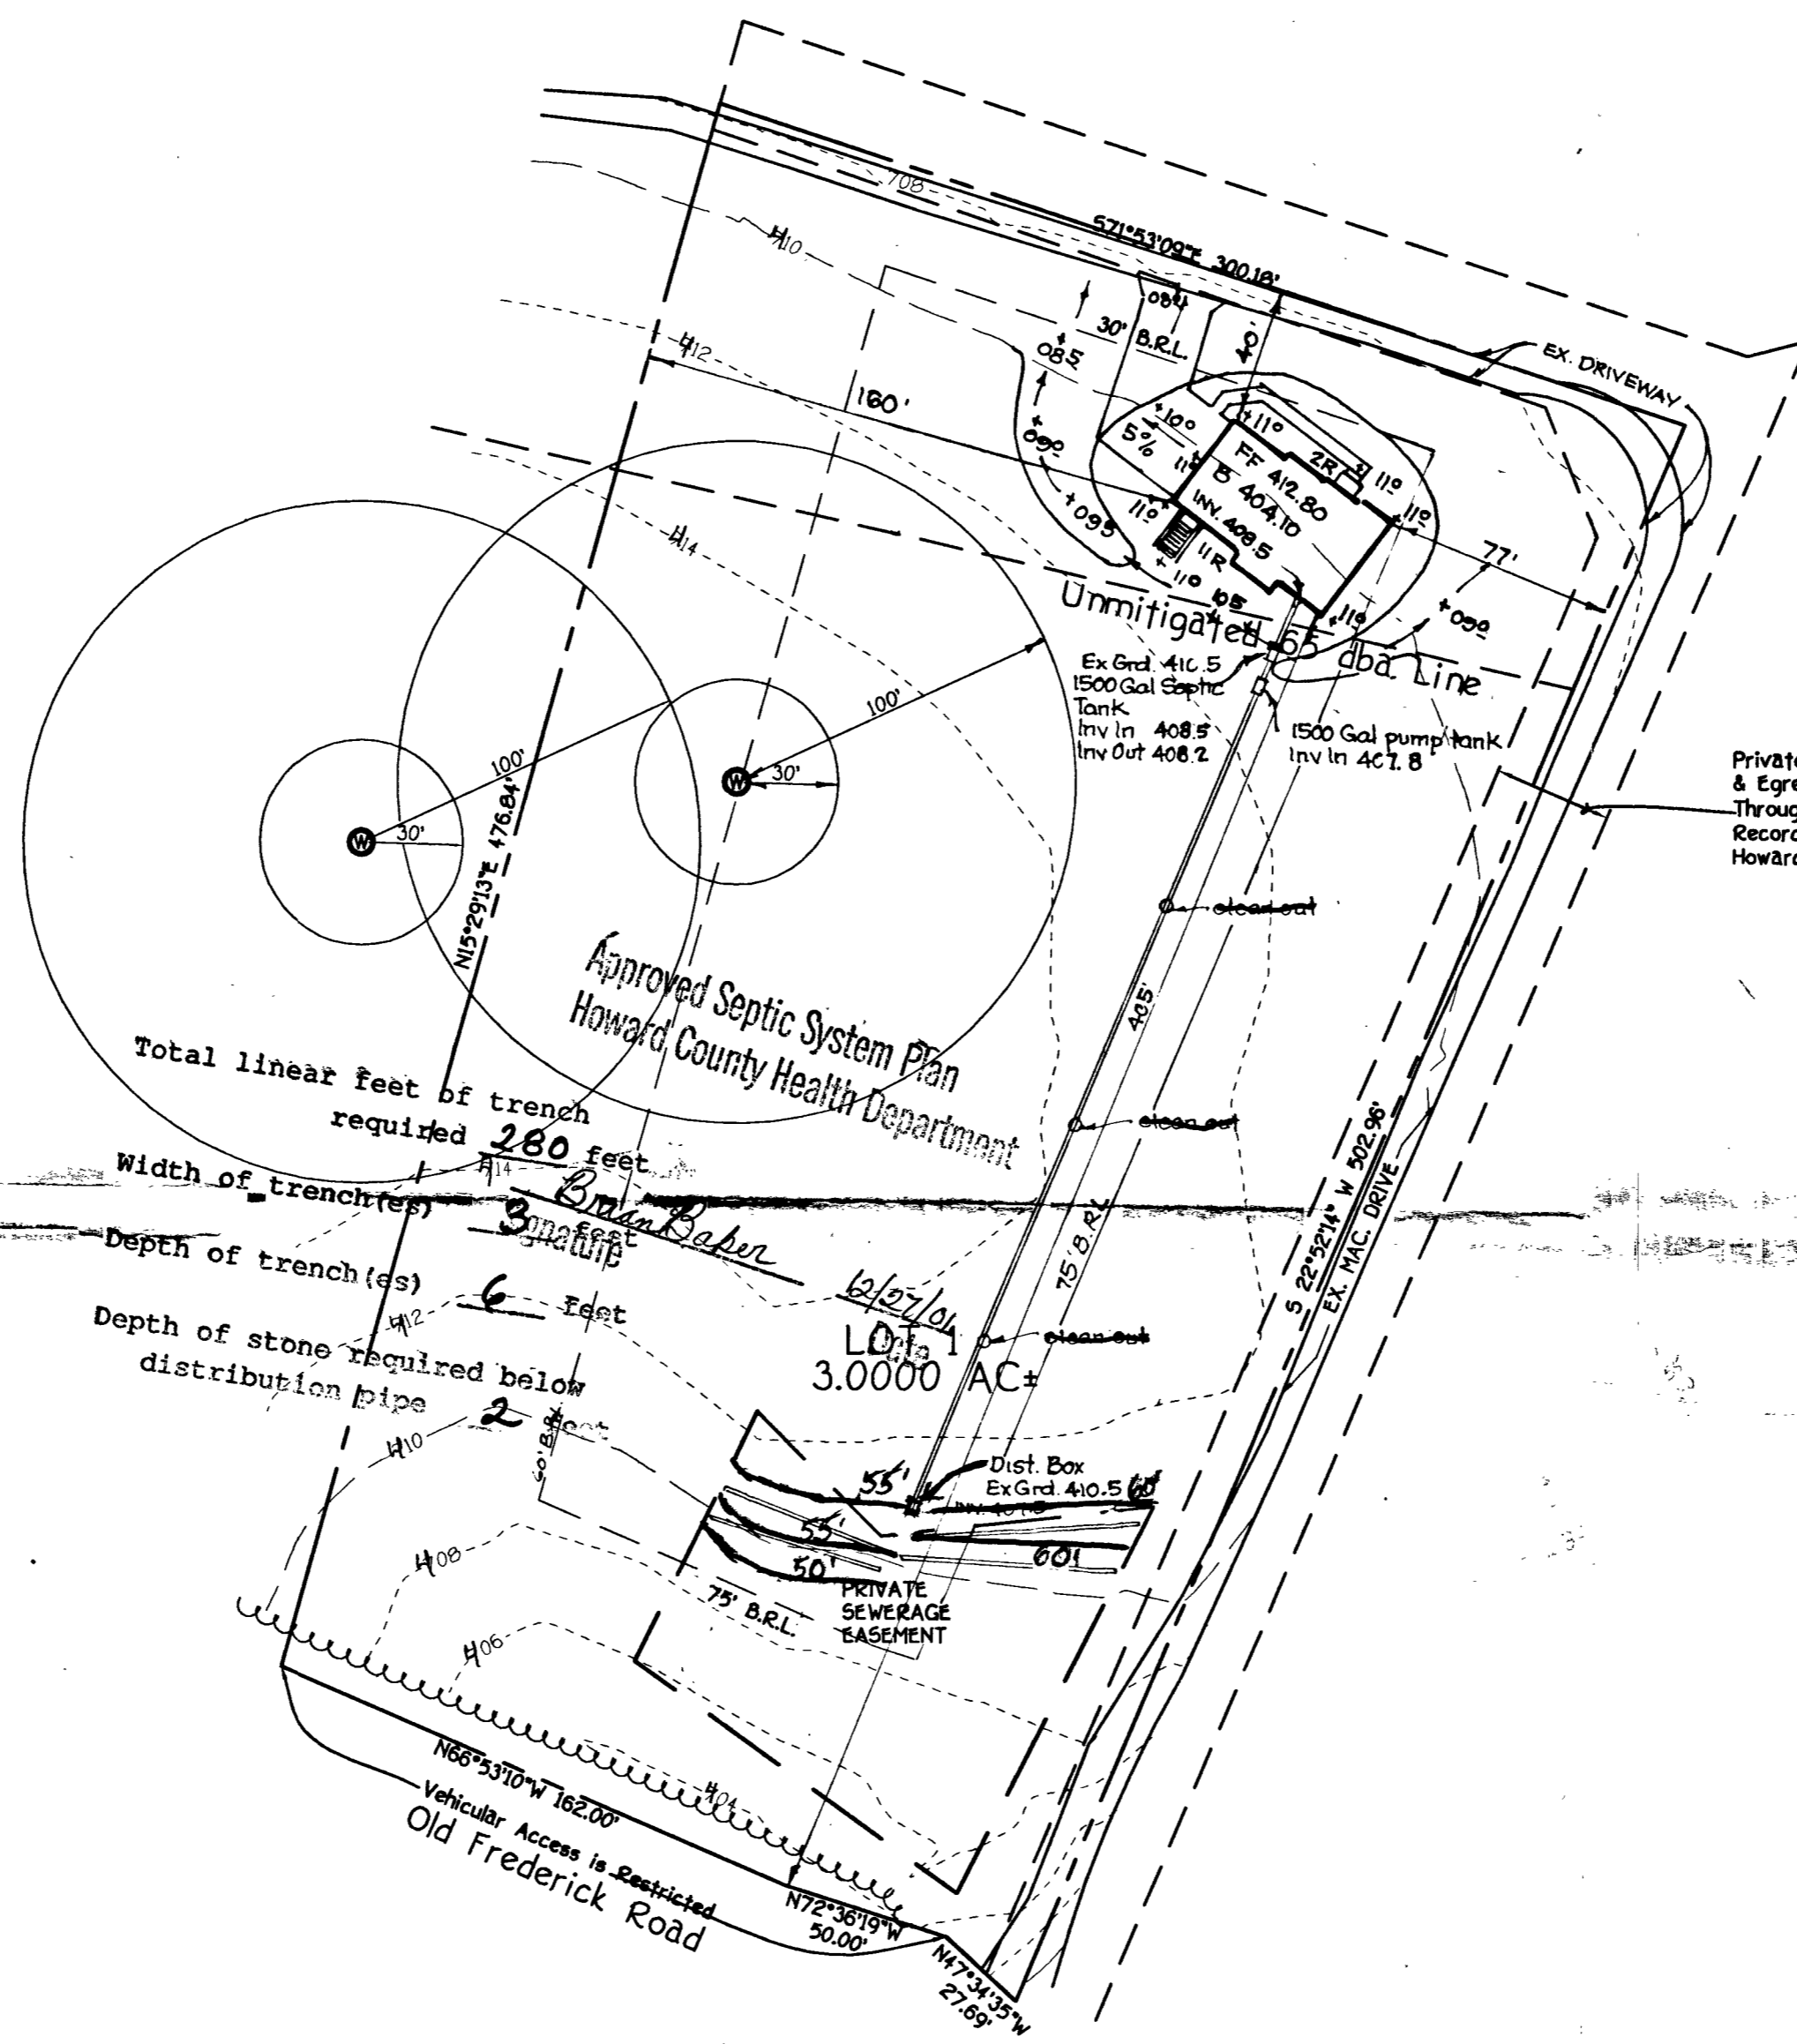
708
410
S71°53'09"E 300.18'
084
30' B.R.L.
40'
085
EX. DRIVEWAY
412
160'
+10°
5%
+11°
FF 412.80
B 404.10
INV. 408.5
2R
11°
11°
090
+095
11°
11R
110
11°
77'
414
Unmitigated 65 dba Line
65
11°
+090
Ex Grd. 410.5
1500 Gal Septic Tank
Inv In 408.5
Inv Out 408.2
1500 Gal pump tank
Inv In 407.8
100'
100'
30'
30'
W
W
N15°29'13"E 476.84'
Private
& Egre
Throug
Record
Howard
clean out
Approved Septic System Plan
Howard County Health Department
405'
clean out
Total linear feet of trench required 280 feet
414
Width of trench(es) 3 feet
Brian Baker
Signature
Depth of trench(es) 6 feet
12/27/01
75' B.R.L.
S 22°52'14" W 502.96'
EX. MAC. DRIVE
412
LOT 1
3.0000 AC±
clean out
Depth of stone required below distribution pipe 2 feet
410
60' B.R.L.
Dist. Box
Ex Grd. 410.5
INV. 410.0
55'
60'
55'
60'
50'
408
75' B.R.L.
PRIVATE SEWERAGE EASEMENT
406
404
N66°53'10"W 162.00'
Vehicular Access is Restricted
Old Frederick Road
N72°36'19"W 50.00'
N47°34'35"W 27.69'